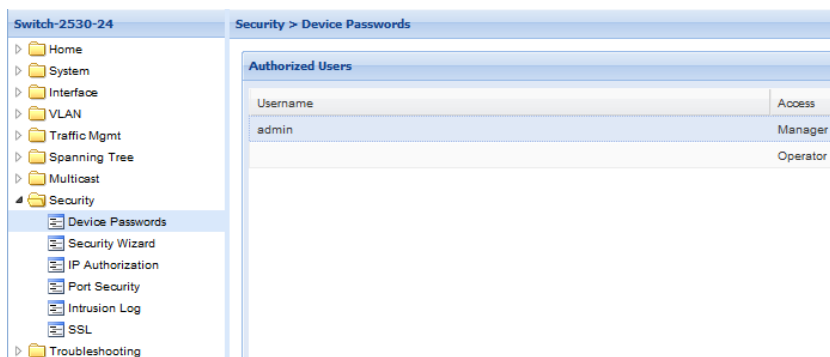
Switch-2530-24

Home
System
Interface
VLAN
Traffic Mgmt
Spanning Tree
Multicast
Security
Device Passwords
Security Wizard
IP Authorization
Port Security
Intrusion Log
SSL
Troubleshooting

Security > Device Passwords

Authorized Users

| Username | Access |
|---|---|
| admin | Manager |
| | Operator |